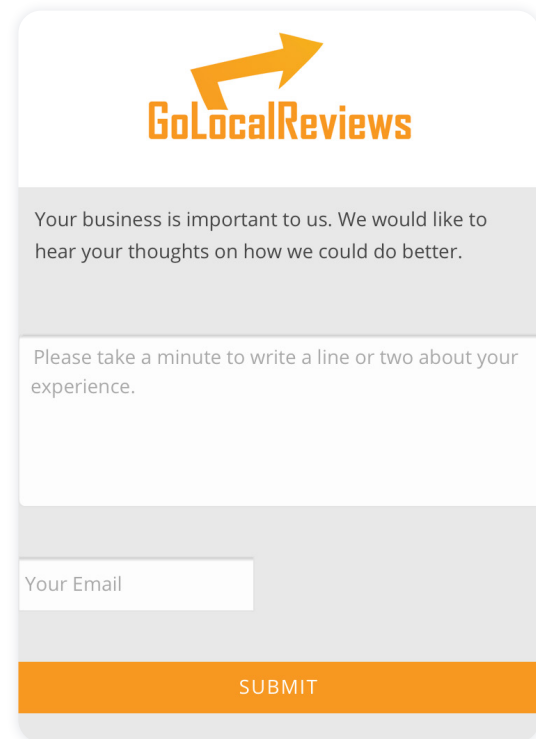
GoLocalReviews

Your business is important to us. We would like to hear your thoughts on how we could do better.

Please take a minute to write a line or two about your experience.

Your Email

SUBMIT